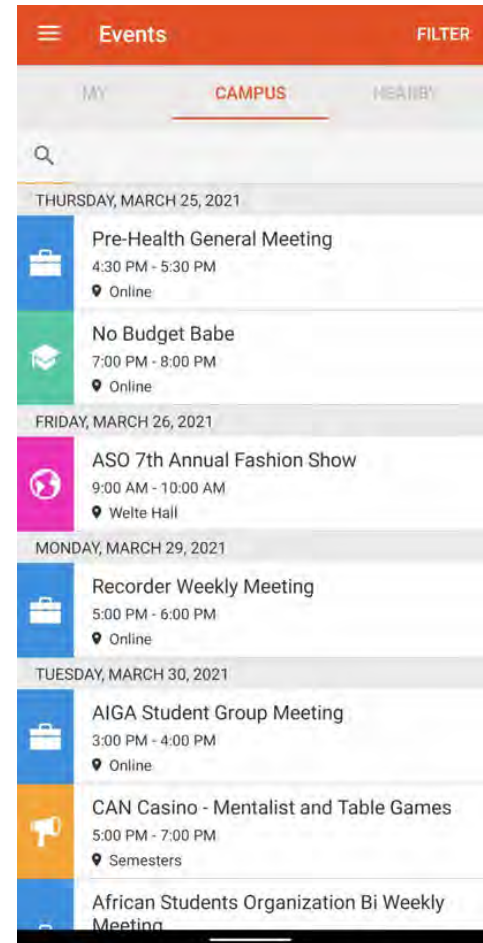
Events FILTER

MY CAMPUS NEARBY

THURSDAY, MARCH 25, 2021

Pre-Health General Meeting
4:30 PM - 5:30 PM
Online

No Budget Babe
7:00 PM - 8:00 PM
Online

FRIDAY, MARCH 26, 2021

ASO 7th Annual Fashion Show
9:00 AM - 10:00 AM
Welte Hall

MONDAY, MARCH 29, 2021

Recorder Weekly Meeting
5:00 PM - 6:00 PM
Online

TUESDAY, MARCH 30, 2021

AIGA Student Group Meeting
3:00 PM - 4:00 PM
Online

CAN Casino - Mentalist and Table Games
5:00 PM - 7:00 PM
Semesters

African Students Organization Bi Weekly Meeting